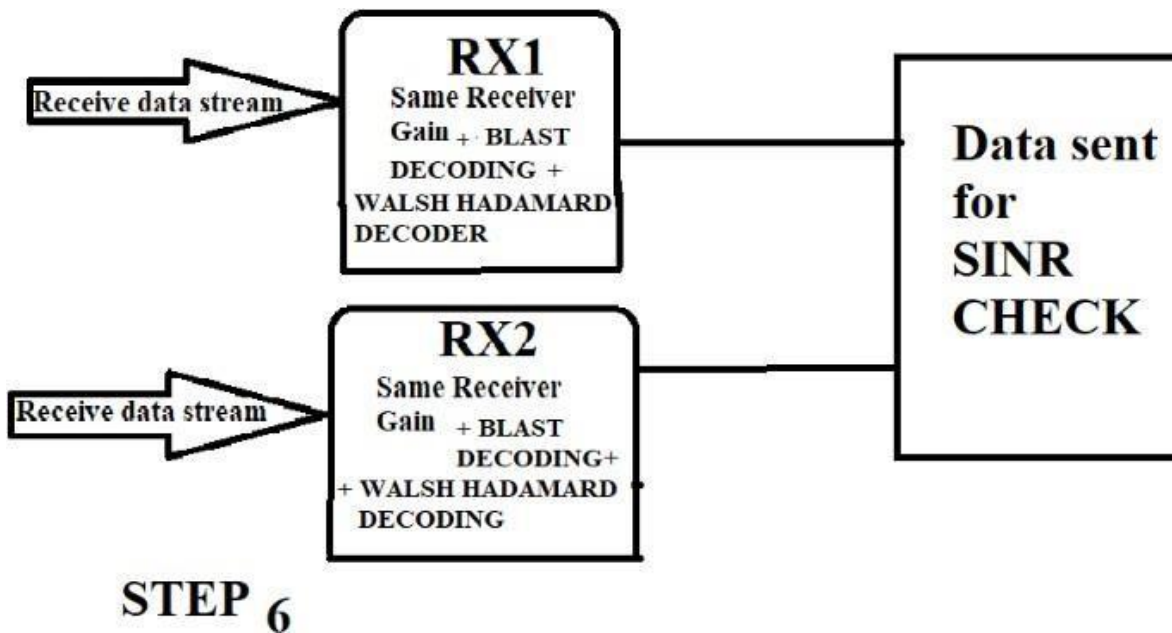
Receive data stream

RX1
Same Receiver Gain + BLAST DECODING + WALSH HADAMARD DECODER

Data sent for SINR CHECK

Receive data stream

RX2
Same Receiver Gain + BLAST DECODING+ + WALSH HADAMARD DECODING

STEP 6